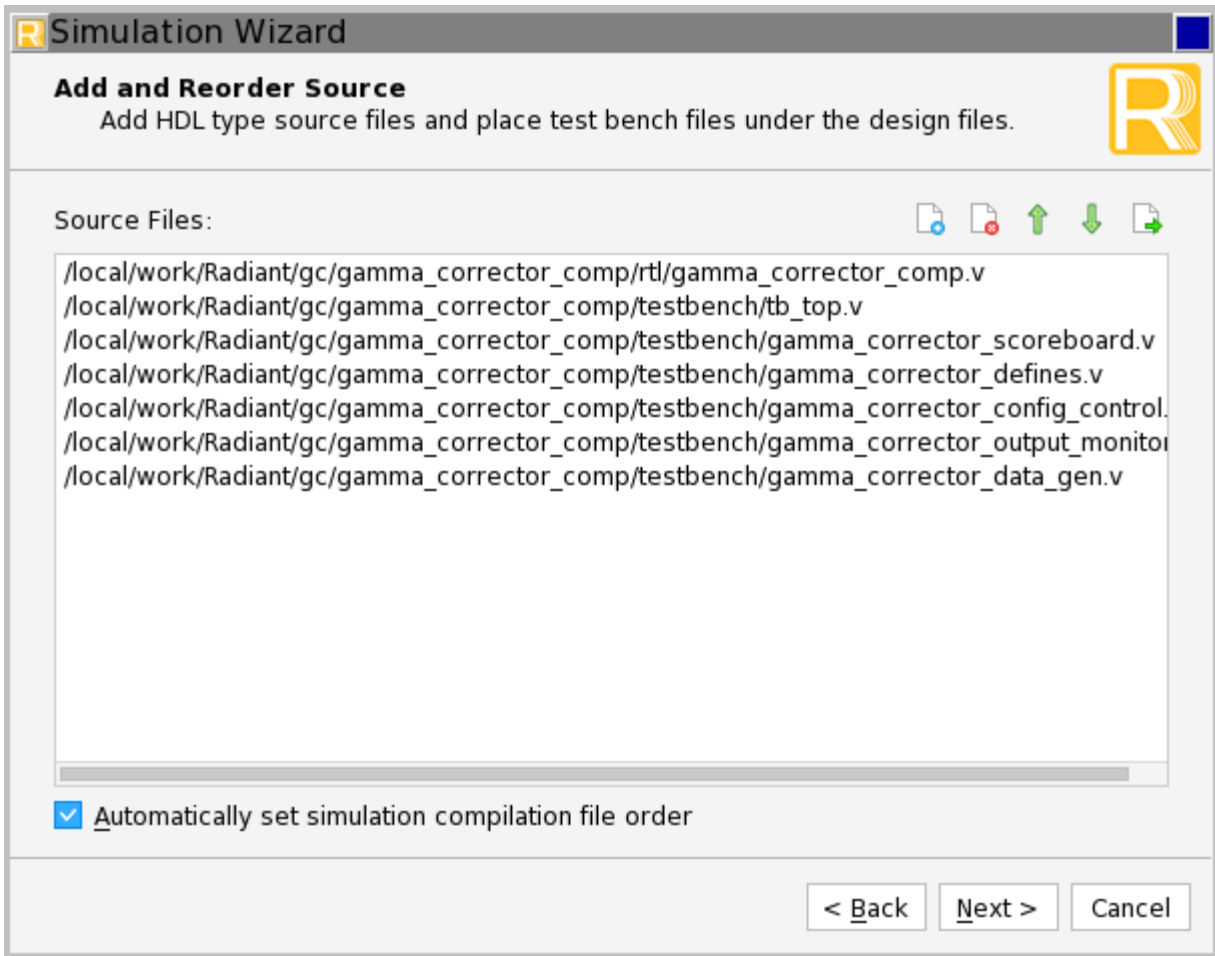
Simulation Wizard

Add and Reorder Source
Add HDL type source files and place test bench files under the design files.

Source Files:

/local/work/Radiant/gc/gamma_corrector_comp/rtl/gamma_corrector_comp.v
/local/work/Radiant/gc/gamma_corrector_comp/testbench/tb_top.v
/local/work/Radiant/gc/gamma_corrector_comp/testbench/gamma_corrector_scoreboard.v
/local/work/Radiant/gc/gamma_corrector_comp/testbench/gamma_corrector_defines.v
/local/work/Radiant/gc/gamma_corrector_comp/testbench/gamma_corrector_config_control.
/local/work/Radiant/gc/gamma_corrector_comp/testbench/gamma_corrector_output_monito
/local/work/Radiant/gc/gamma_corrector_comp/testbench/gamma_corrector_data_gen.v

Automatically set simulation compilation file order

< Back Next > Cancel